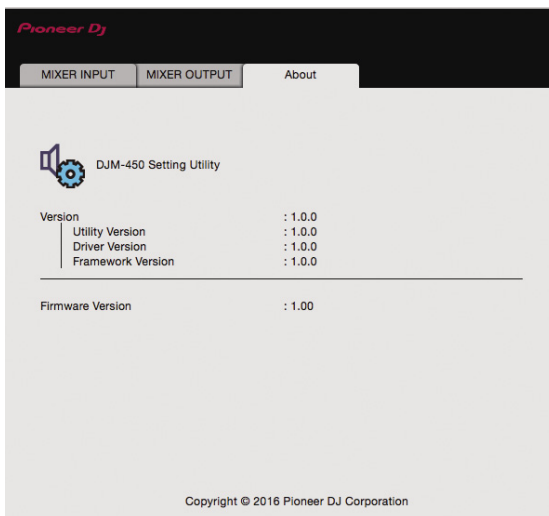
Pioneer DJ

MIXER INPUT
MIXER OUTPUT
About

DJM-450 Setting Utility

Version : 1.0.0
Utility Version : 1.0.0
Driver Version : 1.0.0
Framework Version : 1.0.0

Firmware Version : 1.00

Copyright © 2016 Pioneer DJ Corporation